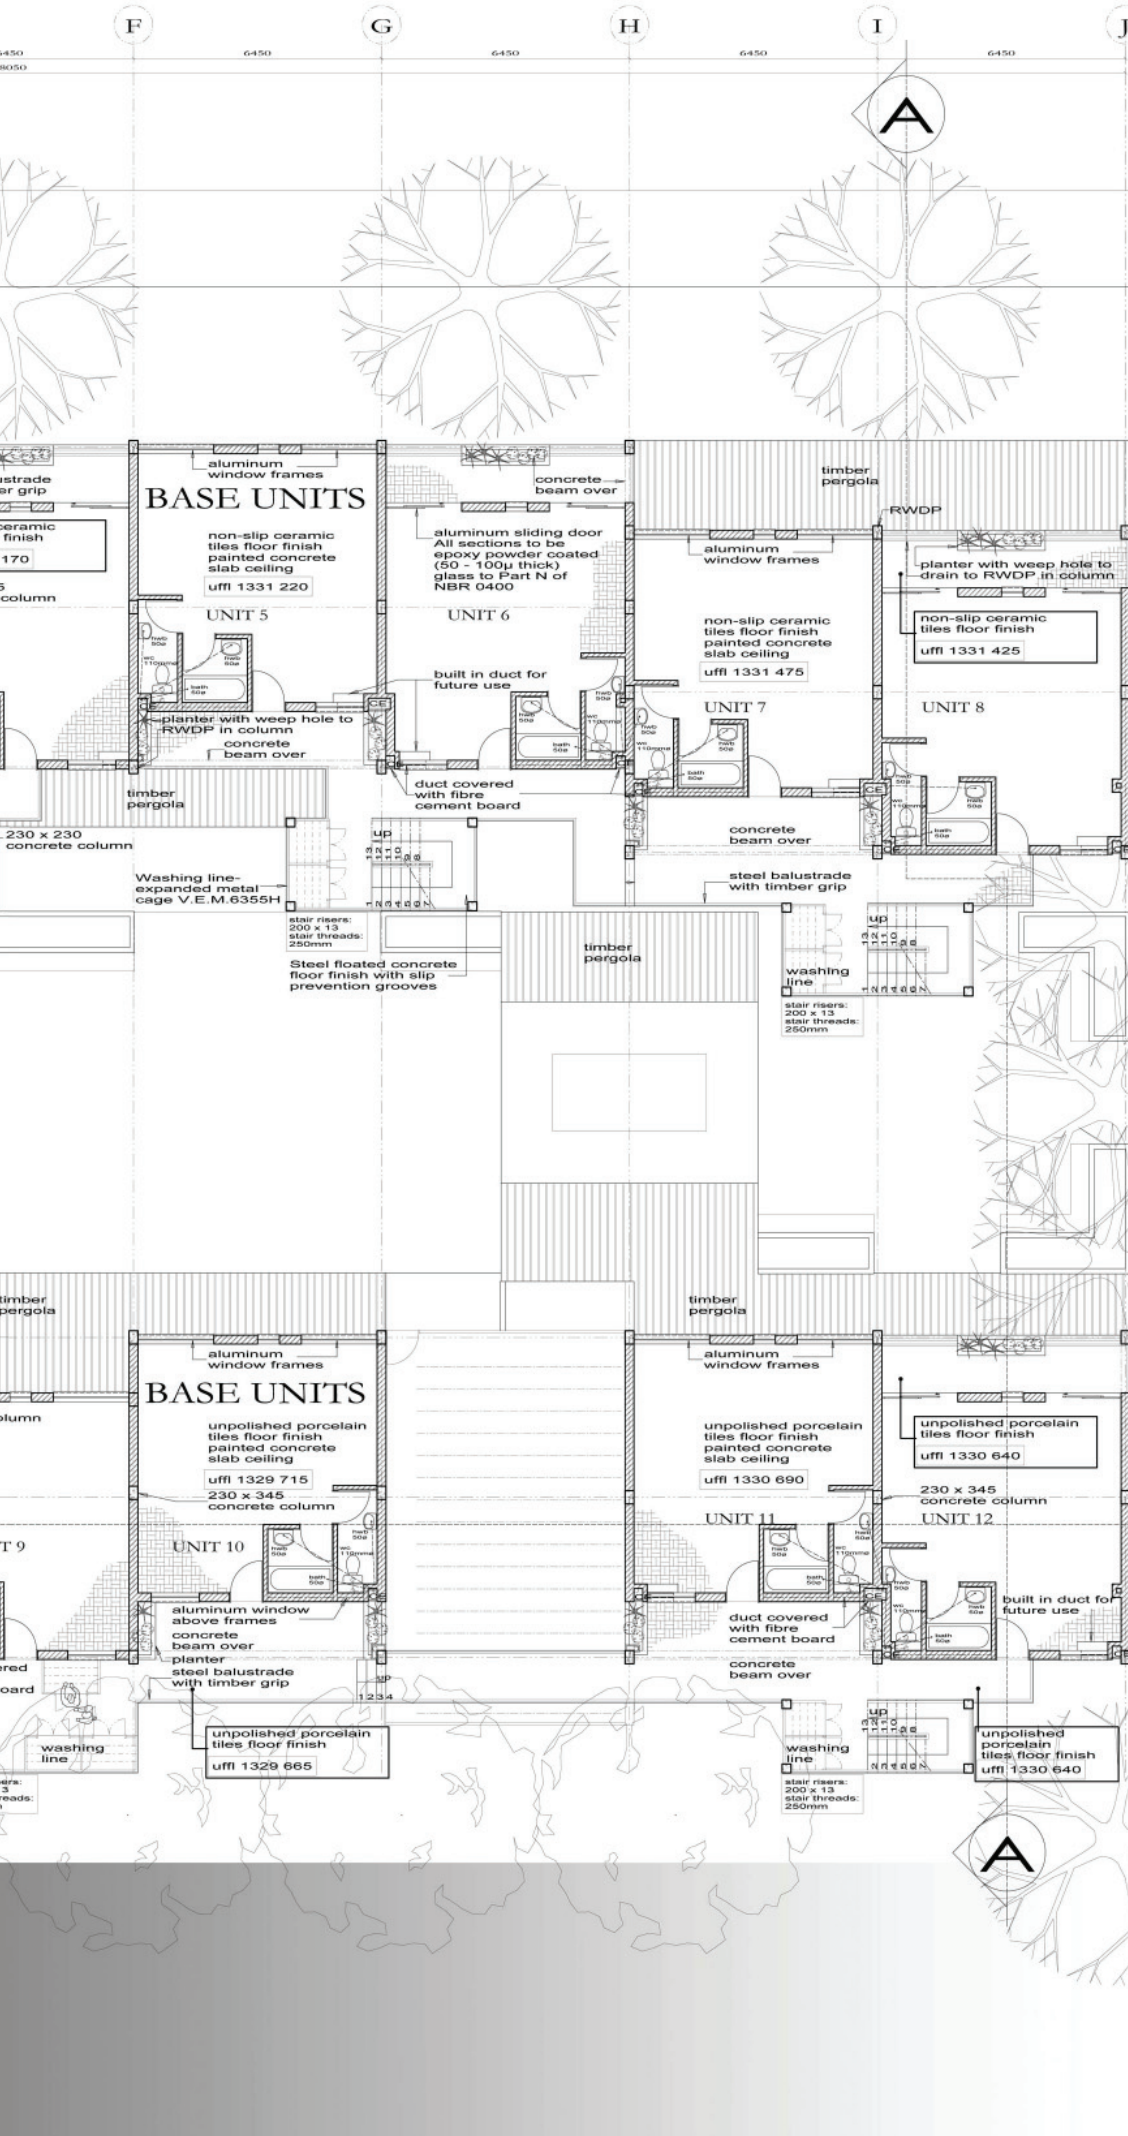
F G H I J

6450 6450 6450 6450 6450
8050

A

ustrade
r grip

ceramic
finish

170

5
column

aluminum
window frames

BASE UNITS

non-slip ceramic
tiles floor finish
painted concrete
slab ceiling

uffl 1331 220

UNIT 5

concrete
beam over

aluminum sliding door
All sections to be
epoxy powder coated
(50 - 100µ thick)
glass to Part N of
NBR 0400

UNIT 6

built in duct for
future use

timber
pergola

RWDP

aluminum
window frames

planter with weep hole to
drain to RWDP in column

non-slip ceramic
tiles floor finish

uffl 1331 425

non-slip ceramic
tiles floor finish
painted concrete
slab ceiling

uffl 1331 475

UNIT 7

UNIT 8

planter with weep hole to
RWDP in column

concrete
beam over

CE

duct covered
with fibre
cement board

timber
pergola

230 x 230
concrete column

up

13 12 11 10 9 8

1 2 3 4 5 6 7

concrete
beam over

steel balustrade
with timber grip

Washing line-
expanded metal
cage V.E.M.6355H

stair risers:
200 x 13
stair threads:
250mm

Steel floated concrete
floor finish with slip
prevention grooves

timber
pergola

up

washing
line

stair risers:
200 x 13
stair threads:
250mm

timber
pergola

timber
pergola

aluminum
window frames

BASE UNITS

unpolished porcelain
tiles floor finish
painted concrete
slab ceiling

uffl 1329 715

230 x 345
concrete column

olumn

aluminum
window frames

unpolished porcelain
tiles floor finish
painted concrete
slab ceiling

uffl 1330 690

unpolished porcelain
tiles floor finish

uffl 1330 640

230 x 345
concrete column

T 9

UNIT 10

UNIT 11

UNIT 12

aluminum window
above frames

concrete
beam over

planter

steel balustrade
with timber grip

duct covered
with fibre
cement board

built in duct for
future use

concrete
beam over

ered

oard

up

1 2 3 4

washing
line

unpolished porcelain
tiles floor finish

uffl 1329 665

ers:
3
eads:

up

washing
line

stair risers:
200 x 13
stair threads:
250mm

unpolished
porcelain
tiles floor finish

uffl 1330 640

A